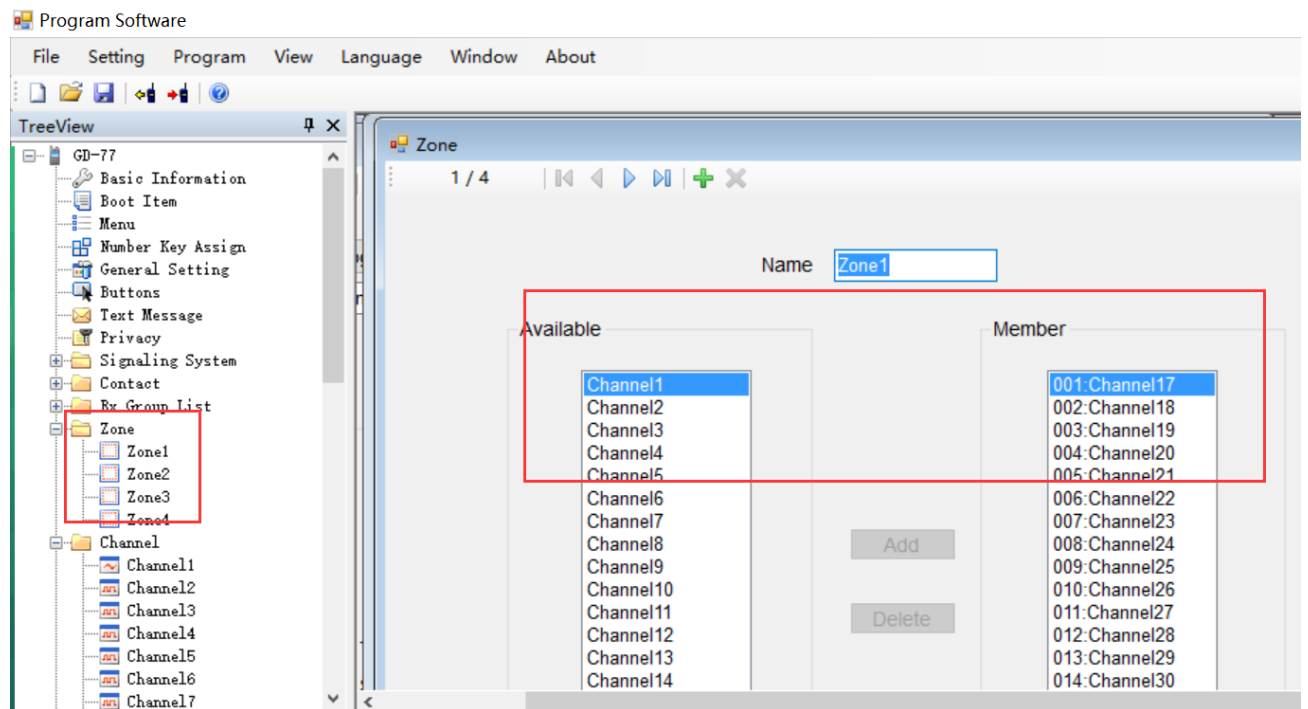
Program Software

File Setting Program View Language Window About

TreeView

GD-77
Basic Information
Boot Item
Menu
Number Key Assign
General Setting
Buttons
Text Message
Privacy
Signaling System
Contact
Rx Group List
Zone
Zone1
Zone2
Zone3
Zone4
Channel
Channel1
Channel2
Channel3
Channel4
Channel5
Channel6
Channel7

Zone

1 / 4

Name Zone1

Available

Channel1
Channel2
Channel3
Channel4
Channel5
Channel6
Channel7
Channel8
Channel9
Channel10
Channel11
Channel12
Channel13
Channel14

Add

Delete

Member

001:Channel17
002:Channel18
003:Channel19
004:Channel20
005:Channel21
006:Channel22
007:Channel23
008:Channel24
009:Channel25
010:Channel26
011:Channel27
012:Channel28
013:Channel29
014:Channel30